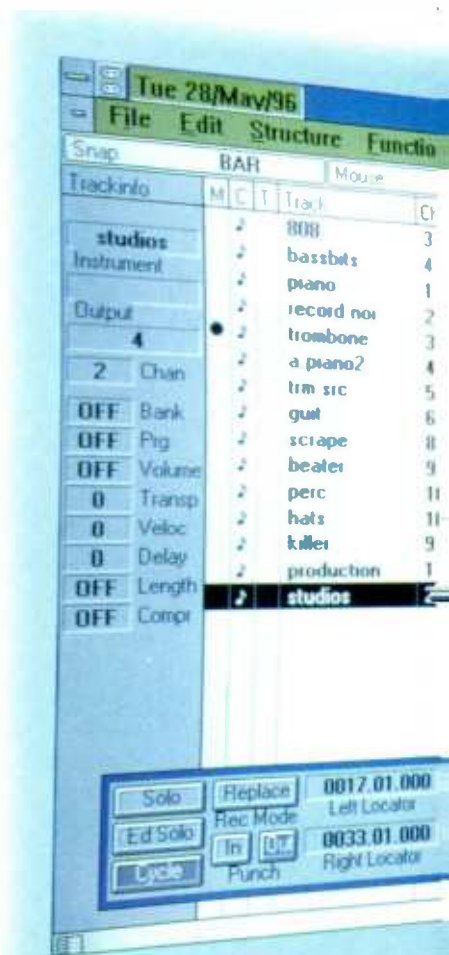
Tue 28/May/96

File Edit Structure Functio

Snap BAR Mouse

Trackinfo M C T Track Ch

studios
Instrument

Output
4
2 Chan
OFF Bank
OFF Prg
OFF Volume
0 Transp
0 Veloc
0 Delay
OFF Length
OFF Compr

| Track | Ch |
|---|---|
| 808 | 3 |
| bassbits | 4 |
| piano | 1 |
| record noi | 2 |
| trombone | 3 |
| a piano2 | 4 |
| trm sic | 5 |
| guit | 6 |
| scrape | 8 |
| beater | 9 |
| perc | 11 |
| hats | 11 |
| killer | 9 |
| production | 1 |
| studios | 2 |

Solo
Ed Solo
Cycle
Replace
Rec Mode
In Out
Punch
0017.01.000
Left Locator
0033.01.000
Right Locator